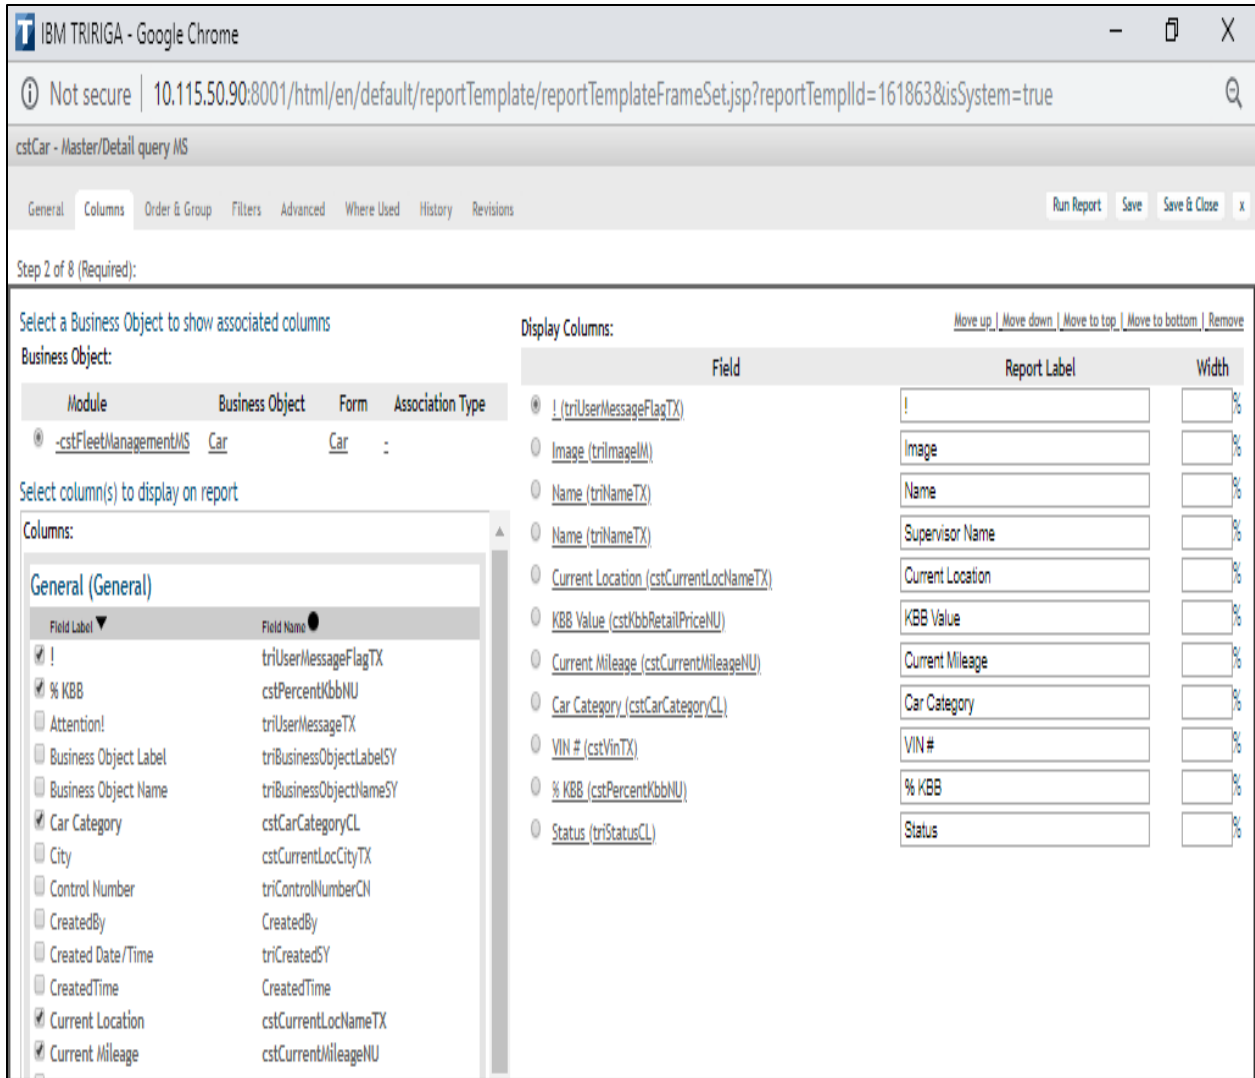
IBM TRIRIGA - Google Chrome

Not secure | 10.115.50.90:8001/html/en/default/reportTemplate/reportTemplateFrameSet.jsp?reportTemplId=161863&isSystem=true

cstCar - Master/Detail query MS

General Columns Order & Group Filters Advanced Where Used History Revisions

Run Report Save Save & Close x

Step 2 of 8 (Required):

Select a Business Object to show associated columns

Business Object:

| Module | Business Object | Form | Association Type |
|---|---|---|---|
| -cstFleetManagementMS | Car | Car | - |

Select column(s) to display on report

Columns:

General (General)

| Field Label | Field Name |
|---|---|
| ! | triUserMessageFlagTX |
| % KBB | cstPercentKbbNU |
| Attention! | triUserMessageTX |
| Business Object Label | triBusinessObjectLabelSY |
| Business Object Name | triBusinessObjectNameSY |
| Car Category | cstCarCategoryCL |
| City | cstCurrentLocCityTX |
| Control Number | triControlNumberCN |
| CreatedBy | CreatedBy |
| Created Date/Time | triCreatedSY |
| CreatedTime | CreatedTime |
| Current Location | cstCurrentLocNameTX |
| Current Mileage | cstCurrentMileageNU |

Display Columns:

Move up | Move down | Move to top | Move to bottom | Remove

| Field | Report Label | Width |
|---|---|---|
| ! (triUserMessageFlagTX) | ! | % |
| Image (triImageIM) | Image | % |
| Name (triNameTX) | Name | % |
| Name (triNameTX) | Supervisor Name | % |
| Current Location (cstCurrentLocNameTX) | Current Location | % |
| KBB Value (cstKbbRetailPriceNU) | KBB Value | % |
| Current Mileage (cstCurrentMileageNU) | Current Mileage | % |
| Car Category (cstCarCategoryCL) | Car Category | % |
| VIN # (cstVinTX) | VIN # | % |
| % KBB (cstPercentKbbNU) | % KBB | % |
| Status (triStatusCL) | Status | % |